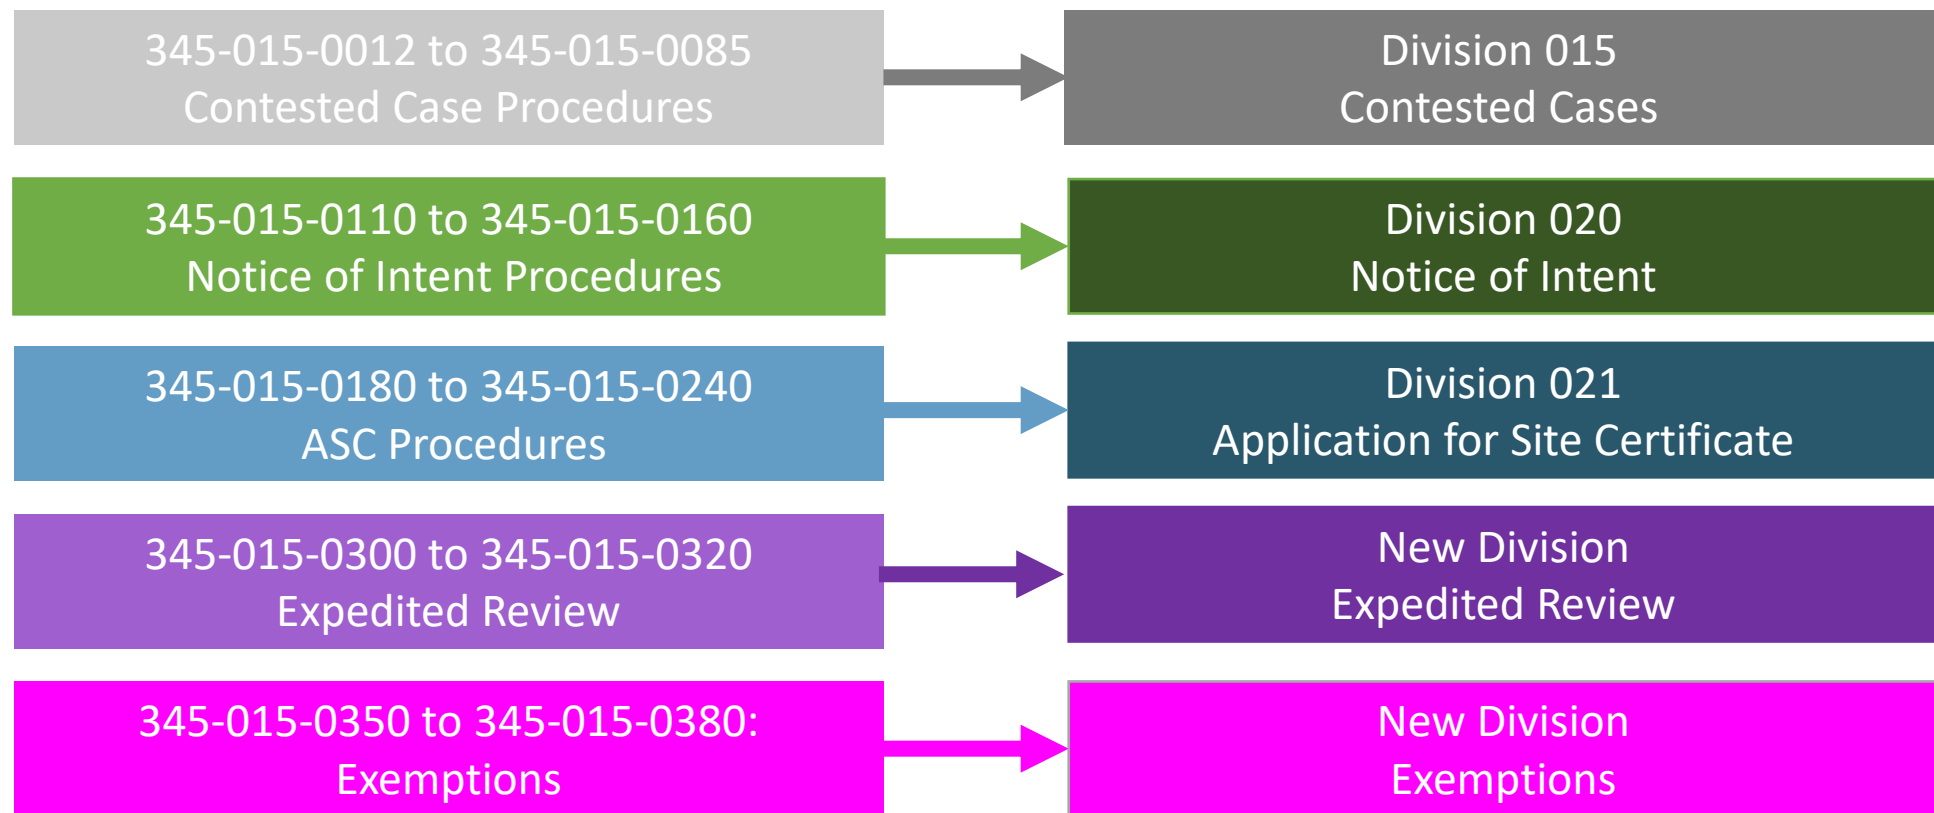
345-015-0012 to 345-015-0085
Contested Case Procedures

Division 015
Contested Cases

345-015-0110 to 345-015-0160
Notice of Intent Procedures

Division 020
Notice of Intent

345-015-0180 to 345-015-0240
ASC Procedures

Division 021
Application for Site Certificate

345-015-0300 to 345-015-0320
Expedited Review

New Division
Expedited Review

345-015-0350 to 345-015-0380:
Exemptions

New Division
Exemptions